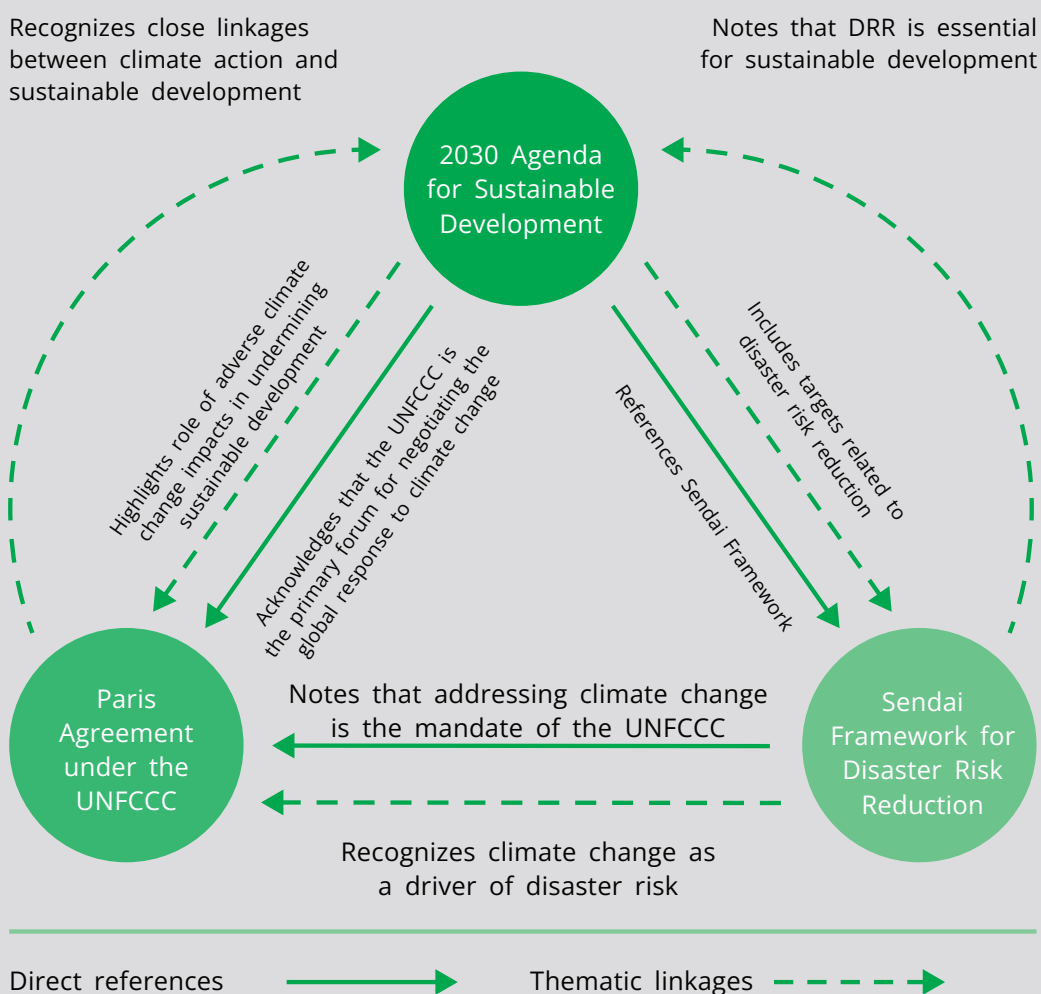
Recognizes close linkages between climate action and sustainable development

Notes that DRR is essential for sustainable development

2030 Agenda for Sustainable Development

Highlights role of adverse climate change impacts in undermining sustainable development

Acknowledges that the UNFCCC is the primary forum for negotiating the global response to climate change

References Sendai Framework

Includes targets related to disaster risk reduction

Paris Agreement under the UNFCCC

Notes that addressing climate change is the mandate of the UNFCCC

Sendai Framework for Disaster Risk Reduction

Recognizes climate change as a driver of disaster risk

Direct references

Thematic linkages